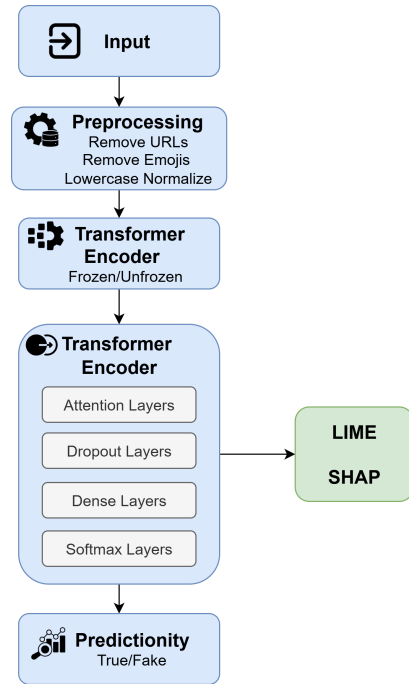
Input

Preprocessing
Remove URLs
Remove Emojis
Lowercase Normalize

Transformer Encoder
Frozen/Unfrozen

Transformer Encoder

Attention Layers

Dropout Layers

Dense Layers

Softmax Layers

LIME

SHAP

Predictionity
True/Fake